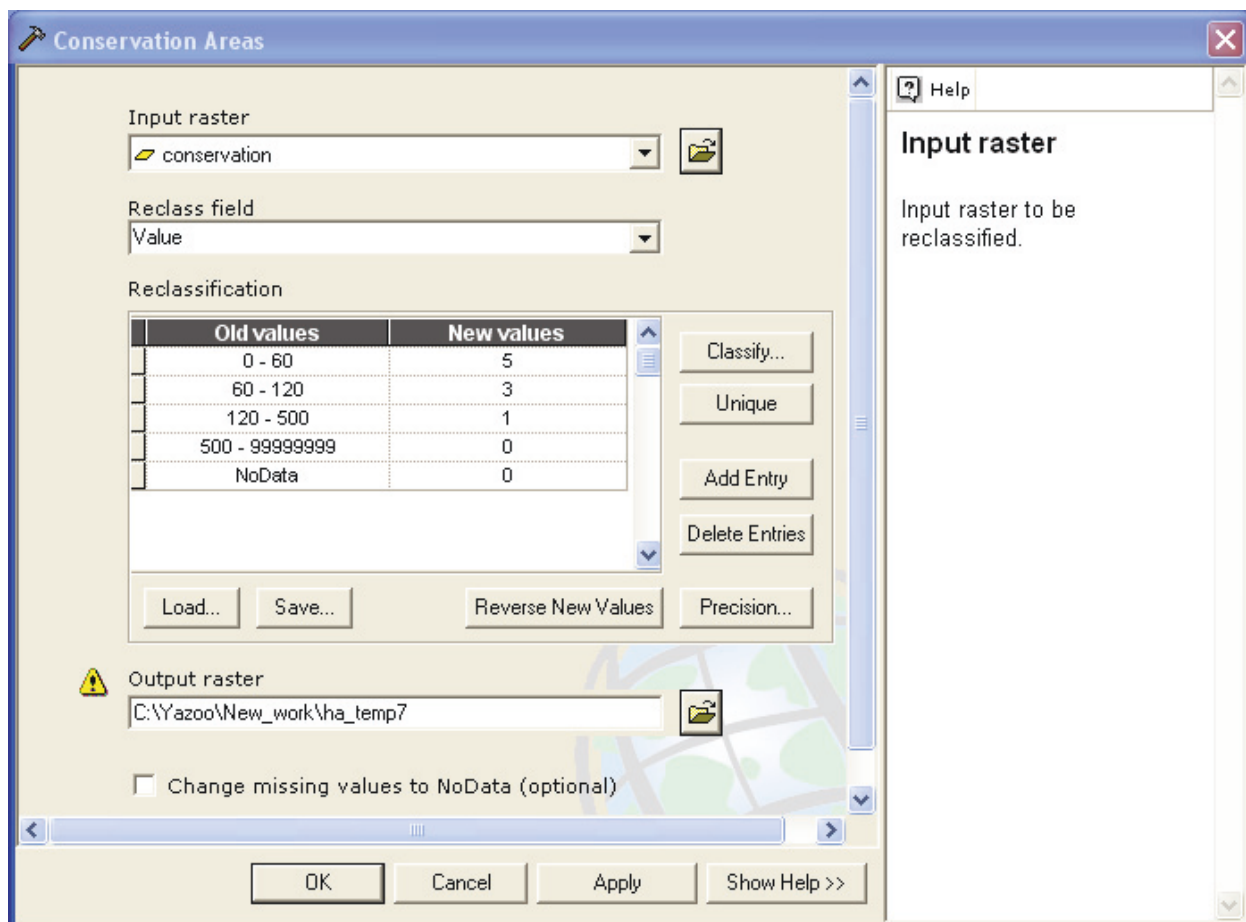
Conservation Areas

Input raster
conservation

Reclass field
Value

Reclassification

| Old values | New values |
|---|---|
| 0 - 60 | 5 |
| 60 - 120 | 3 |
| 120 - 500 | 1 |
| 500 - 99999999 | 0 |
| NoData | 0 |

Classify...
Unique
Add Entry
Delete Entries
Load...
Save...
Reverse New Values
Precision...

Output raster
C:\Yazoo\New_work\ha_temp7

Change missing values to NoData (optional)

OK
Cancel
Apply
Show Help >>

Help

Input raster

Input raster to be reclassified.